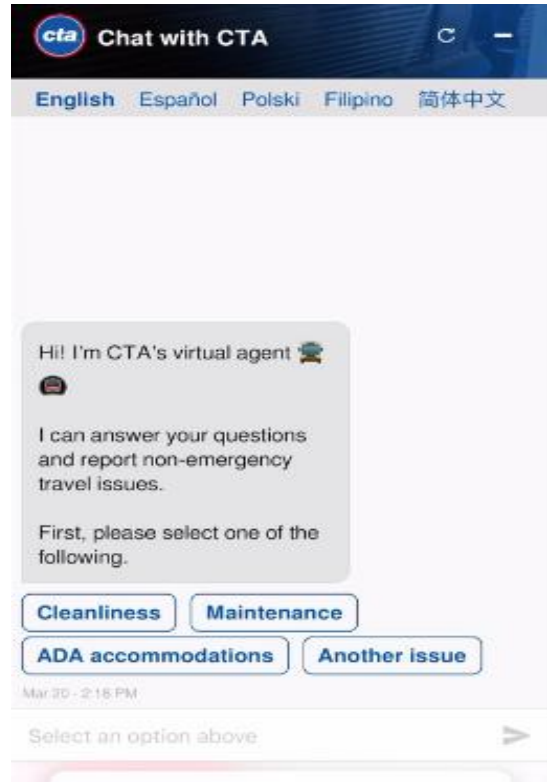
cta Chat with CTA

English Español Polski Filipino 简体中文

Hi! I'm CTA's virtual agent 🚍 🚇

I can answer your questions and report non-emergency travel issues.

First, please select one of the following.

Cleanliness
Maintenance
ADA accommodations
Another issue

Mar 20 · 2:18 PM

Select an option above